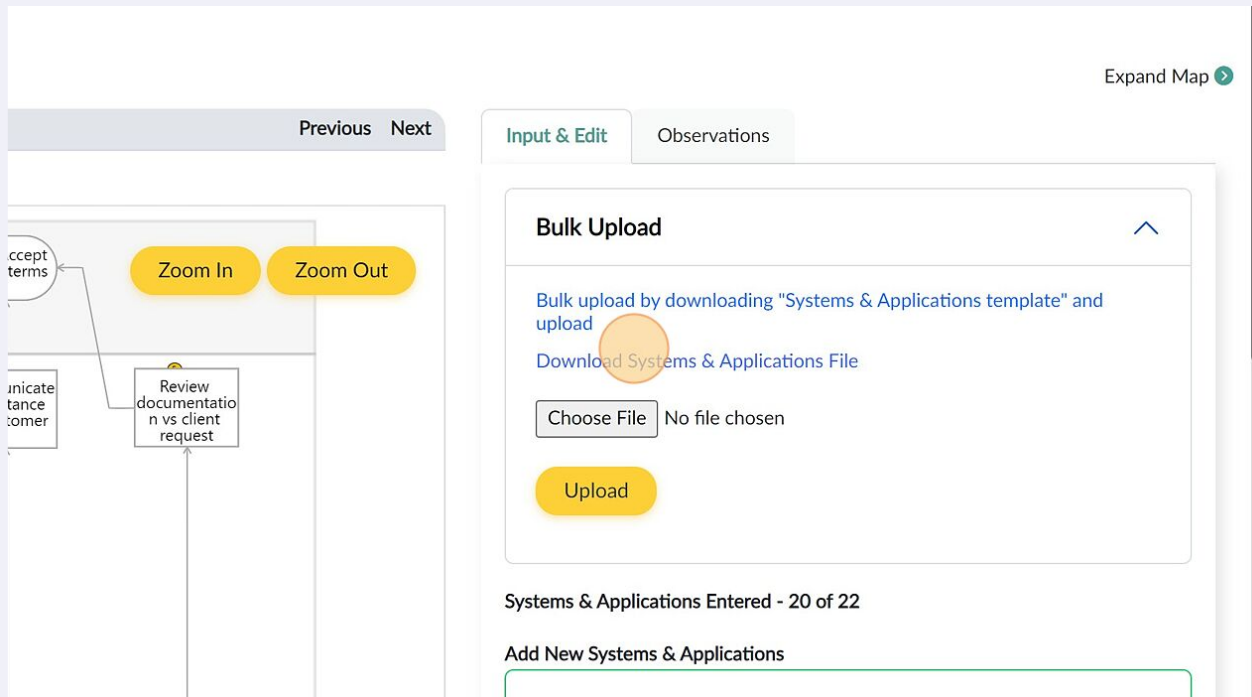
Expand Map

Previous Next

ccept terms

Zoom In Zoom Out

unicate tance tomer

Review documentation vs client request

Input & Edit Observations

Bulk Upload

Bulk upload by downloading "Systems & Applications template" and upload

Download Systems & Applications File

Choose File No file chosen

Upload

Systems & Applications Entered - 20 of 22

Add New Systems & Applications